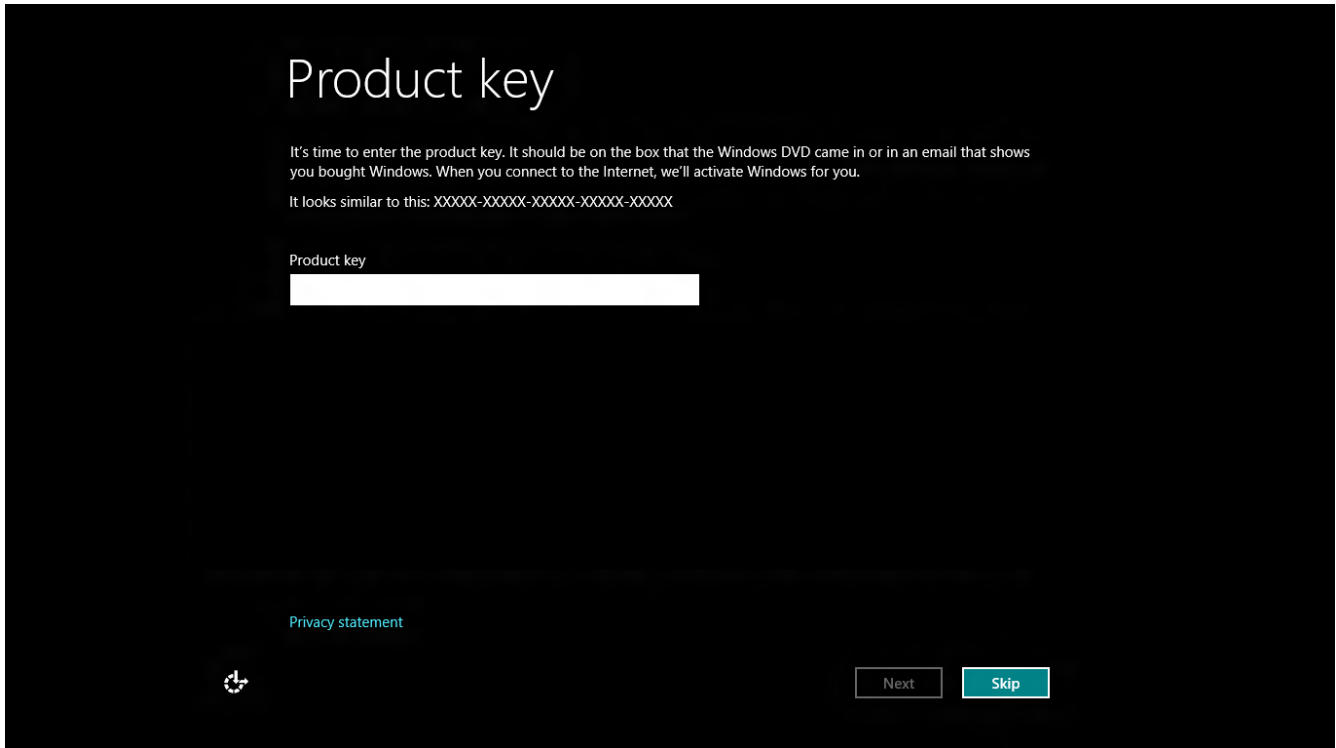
Product key

It's time to enter the product key. It should be on the box that the Windows DVD came in or in an email that shows you bought Windows. When you connect to the Internet, we'll activate Windows for you.

It looks similar to this: XXXXX-XXXXX-XXXXX-XXXXX-XXXXX

Product key

Privacy statement

Next

Skip